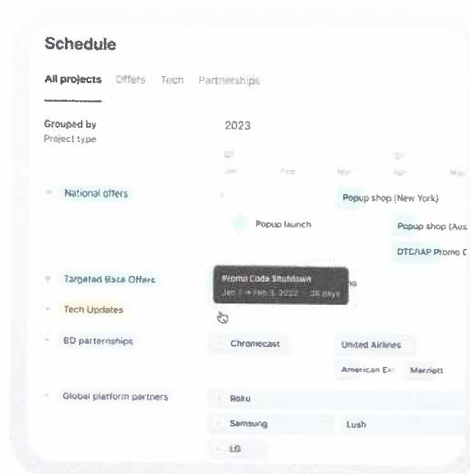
Schedule

All projects Offers Tech Partnerships

Grouped by
Project type

2023

Q1 Q2
Jan Feb Mar Apr May

National offers

Popup shop (New York)

Popup launch

Popup shop (Aus

DTC/IAP Promo C

Targeted Base Offers

Promo Code Shutdown
Jan 1 → Feb 3, 2022 · 38 days

Tech Updates

BD partnerships

Chromecast

United Airlines

American Ex

Marriott

Global platform partners

Roku

Samsung

Lush

LG